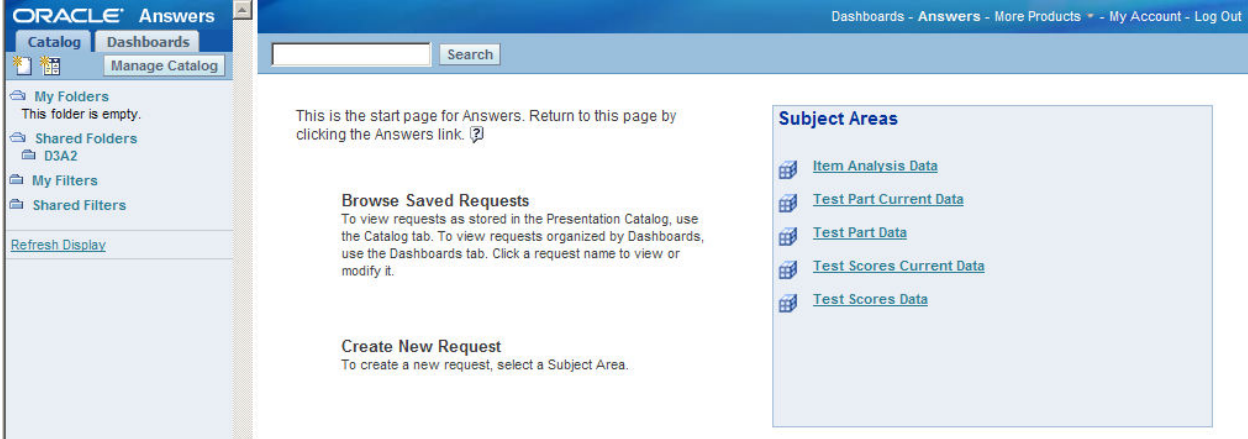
ORACLE Answers

Catalog Dashboards

Manage Catalog

My Folders
This folder is empty.
Shared Folders
D3A2
My Filters
Shared Filters

Refresh Display

Dashboards - Answers - More Products - My Account - Log Out

Search

This is the start page for Answers. Return to this page by clicking the Answers link. ?

Browse Saved Requests
To view requests as stored in the Presentation Catalog, use the Catalog tab. To view requests organized by Dashboards, use the Dashboards tab. Click a request name to view or modify it.

Create New Request
To create a new request, select a Subject Area.

Subject Areas

Item Analysis Data
Test Part Current Data
Test Part Data
Test Scores Current Data
Test Scores Data